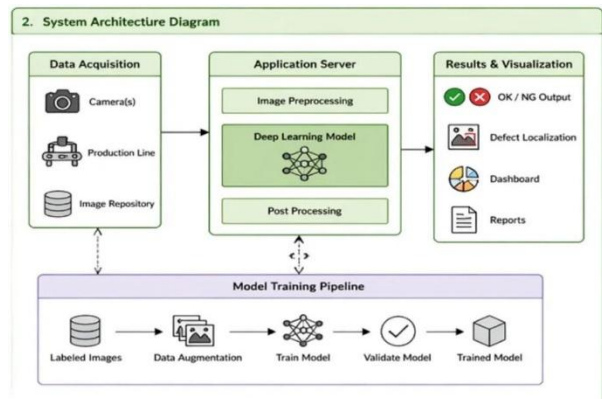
2. System Architecture Diagram

Data Acquisition

Camera(s)

Production Line

Image Repository

Application Server

Image Preprocessing

Deep Learning Model

Post Processing

Results & Visualization

OK / NG Output

Defect Localization

Dashboard

Reports

Model Training Pipeline

Labeled Images

Data Augmentation

Train Model

Validate Model

Trained Model